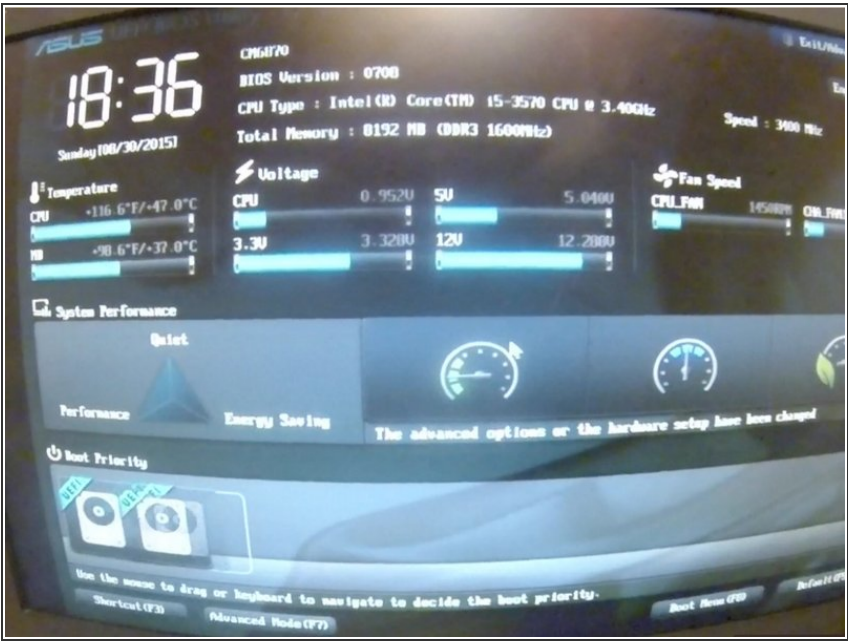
ASUS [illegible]

Exit/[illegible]

18:36

Sunday[08/30/2015]

CM6870

BIOS Version : 0708

CPU Type : Intel(R) Core(TM) i5-3570 CPU @ 3.40GHz

Total Memory : 8192 MB (DDR3 1600MHz)

Speed : 3400 MHz

Temperature

CPU +116.6°F/+47.0°C

MB +98.6°F/+37.0°C

Voltage

CPU 0.952V

5V 5.040V

3.3V 3.320V

12V 12.288V

Fan Speed

CPU_FAN 1450RPM

CHA_FAN

System Performance

Quiet

Performance

Energy Saving

The advanced options or the hardware setup have been changed!

Boot Priority

UEFI

UEFI

Use the mouse to drag or keyboard to navigate to decide the boot priority.

Shortcut(F3)

Advanced Mode(F7)

Boot Menu(F8)

Default(F5)